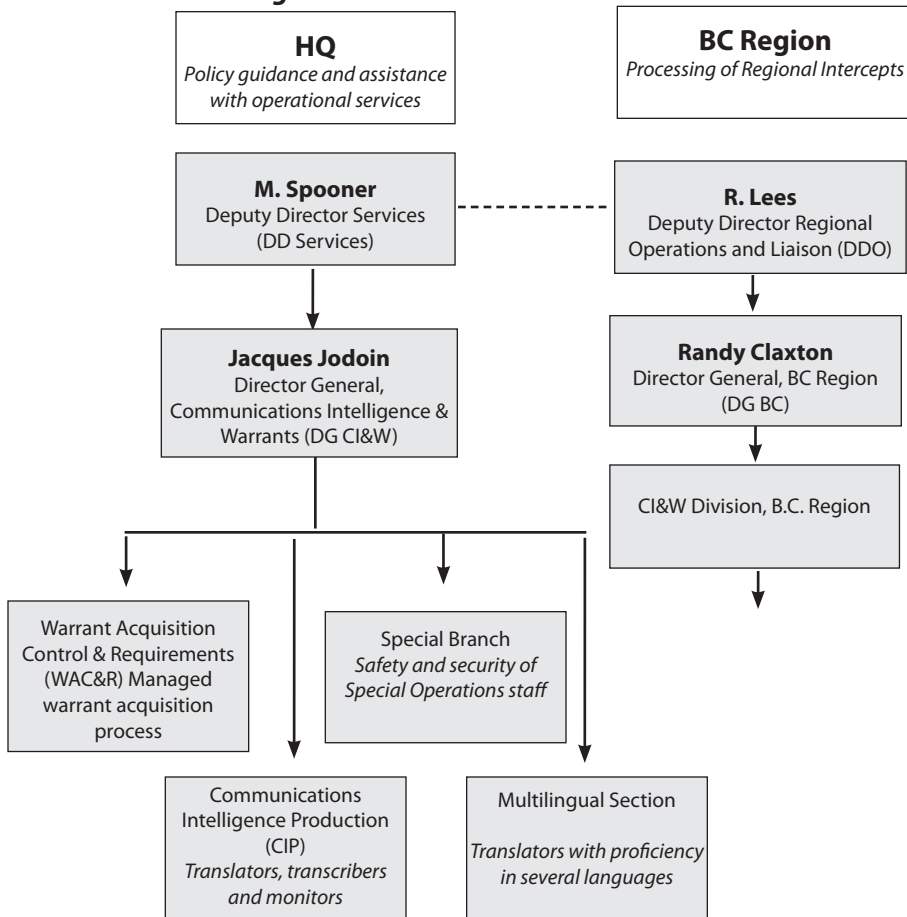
HQ
Policy guidance and assistance with operational services

BC Region
Processing of Regional Intercepts

M. Spooner
Deputy Director Services (DD Services)

R. Lees
Deputy Director Regional Operations and Liaison (DDO)

Jacques Jodoin
Director General, Communications Intelligence & Warrants (DG CI&W)

Randy Claxton
Director General, BC Region (DG BC)

CI&W Division, B.C. Region

Warrant Acquisition Control & Requirements (WAC&R) Managed warrant acquisition process

Special Branch
Safety and security of Special Operations staff

Communications Intelligence Production (CIP)
Translators, transcribers and monitors

Multilingual Section
Translators with proficiency in several languages